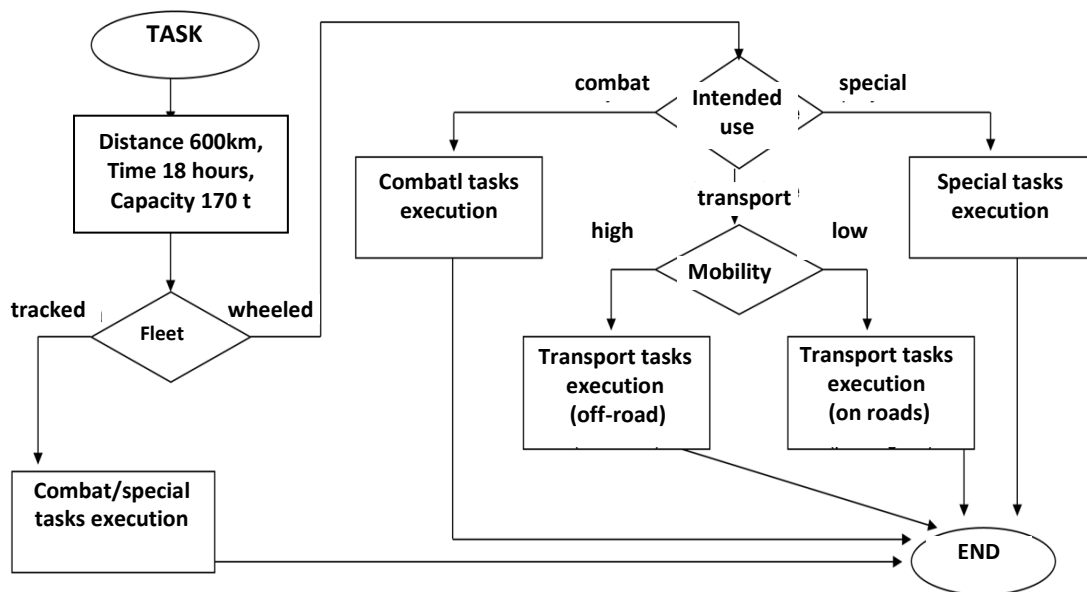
TASK

Distance 600km, Time 18 hours, Capacity 170 t

tracked

Fleet

wheeled

Combat/special tasks execution

combat

Intended use

special

Combatl tasks execution

transport

Special tasks execution

high

Mobility

low

Transport tasks execution (off-road)

Transport tasks execution (on roads)

END